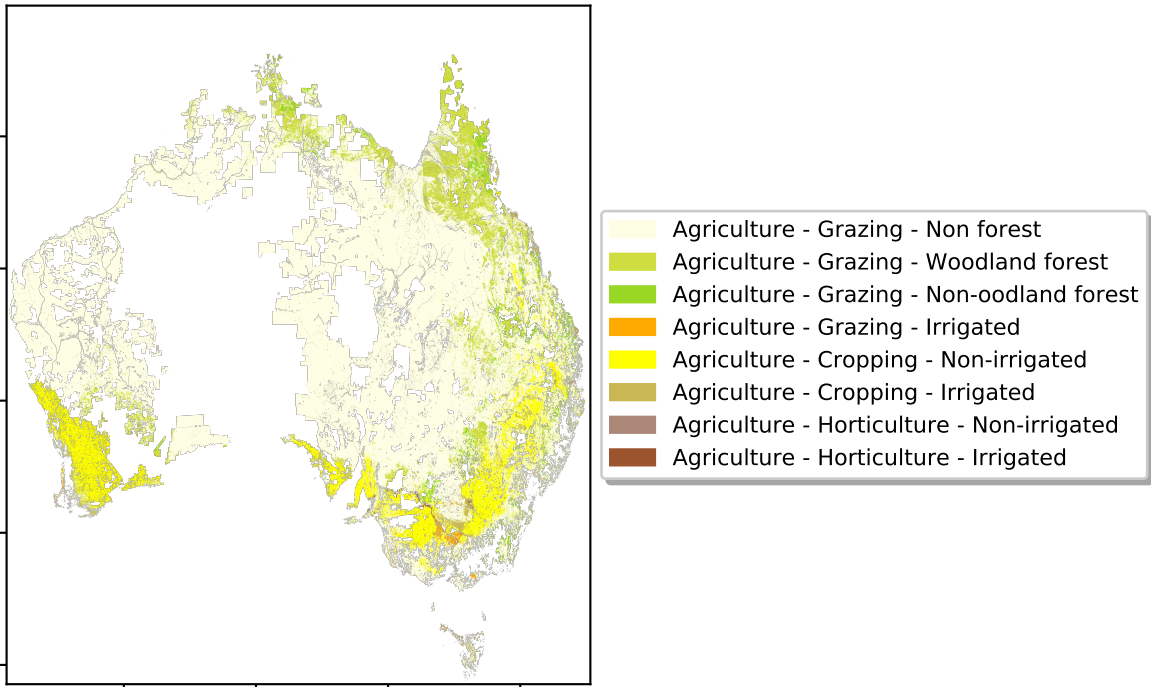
Agriculture - Grazing - Non forest
Agriculture - Grazing - Woodland forest
Agriculture - Grazing - Non-oodland forest
Agriculture - Grazing - Irrigated
Agriculture - Cropping - Non-irrigated
Agriculture - Cropping - Irrigated
Agriculture - Horticulture - Non-irrigated
Agriculture - Horticulture - Irrigated